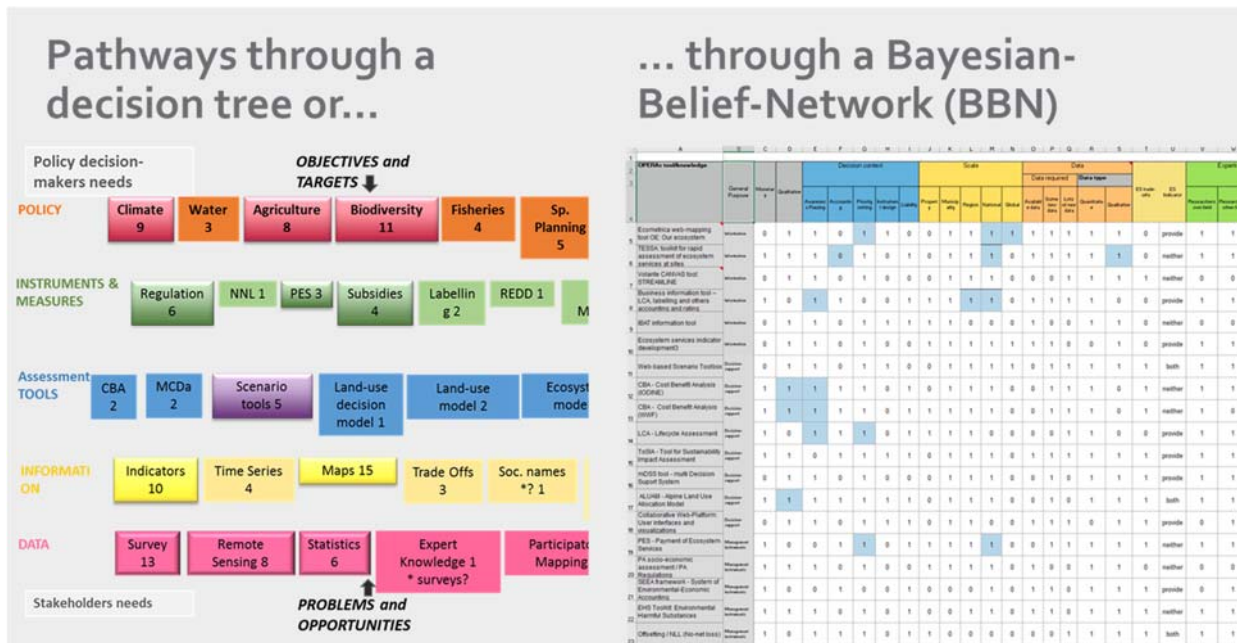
Pathways through a decision tree or…

… through a Bayesian-Belief-Network (BBN)

Policy decision-makers needs

OBJECTIVES and TARGETS

POLICY

Climate 9

Water 3

Agriculture 8

Biodiversity 11

Fisheries 4

Sp. Planning 5

INSTRUMENTS & MEASURES

Regulation 6

NNL 1

PES 3

Subsidies 4

Labelling 2

REDD 1

M

Assessment TOOLS

CBA 2

MCDa 2

Scenario tools 5

Land-use decision model 1

Land-use model 2

Ecosyst mode

INFORMATION

Indicators 10

Time Series 4

Maps 15

Trade Offs 3

Soc. names *? 1

DATA

Survey 13

Remote Sensing 8

Statistics 6

Expert Knowledge 1 * surveys?

Participato Mapping

Stakeholders needs

PROBLEMS and OPPORTUNITIES

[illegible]